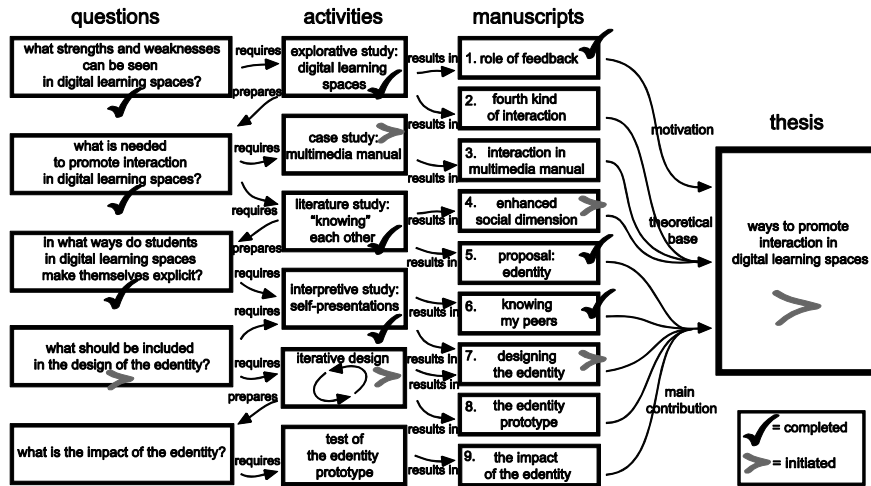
questions

activities

manuscripts

what strengths and weaknesses can be seen in digital learning spaces?

requires

explorative study: digital learning spaces

results in

1. role of feedback

prepares

results in

2. fourth kind of interaction

what is needed to promote interaction in digital learning spaces?

requires

case study: multimedia manual

results in

3. interaction in multimedia manual

requires

literature study: "knowing" each other

results in

4. enhanced social dimension

in what ways do students in digital learning spaces make themselves explicit?

prepares

results in

5. proposal: edentity

requires

interpretive study: self-presentations

results in

6. knowing my peers

requires

what should be included in the design of the edentity?

requires

iterative design

results in

7. designing the edentity

results in

prepares

results in

8. the edentity prototype

what is the impact of the edentity?

requires

test of the edentity prototype

results in

9. the impact of the edentity

motivation

theoretical base

main contribution

thesis

ways to promote interaction in digital learning spaces

= completed

= initiated